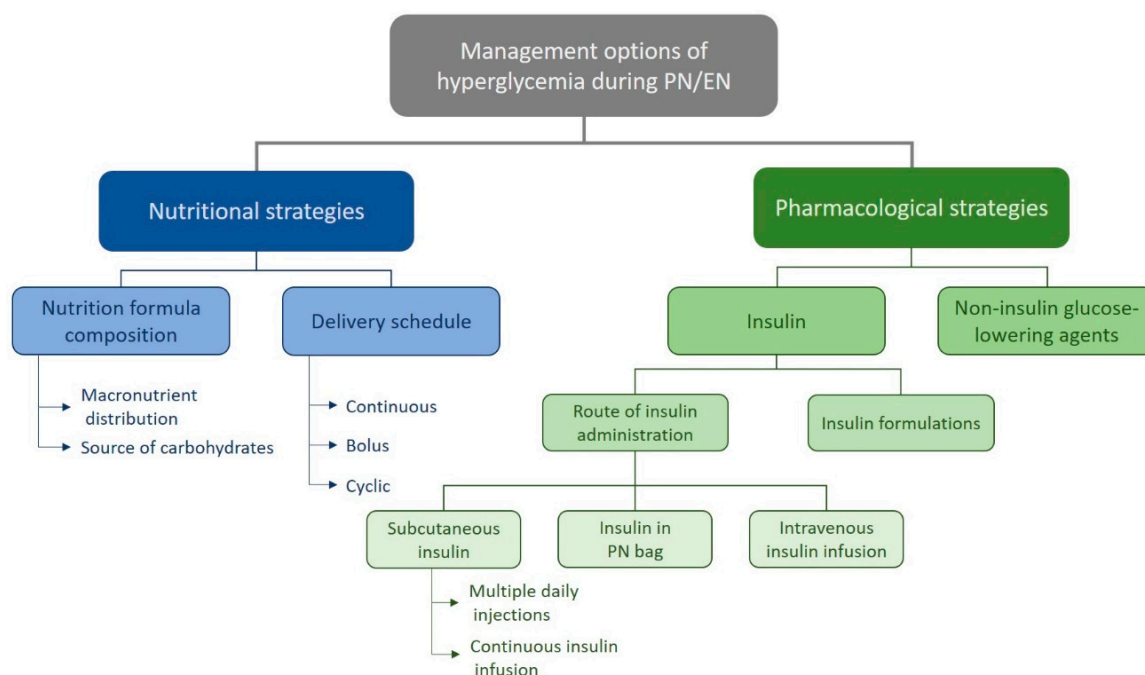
Management options of hyperglycemia during PN/EN

Nutritional strategies

Nutrition formula composition

Macronutrient distribution

Source of carbohydrates

Delivery schedule

Continuous

Bolus

Cyclic

Pharmacological strategies

Insulin

Route of insulin administration

Subcutaneous insulin

Multiple daily injections

Continuous insulin infusion

Insulin in PN bag

Intravenous insulin infusion

Insulin formulations

Non-insulin glucose-lowering agents